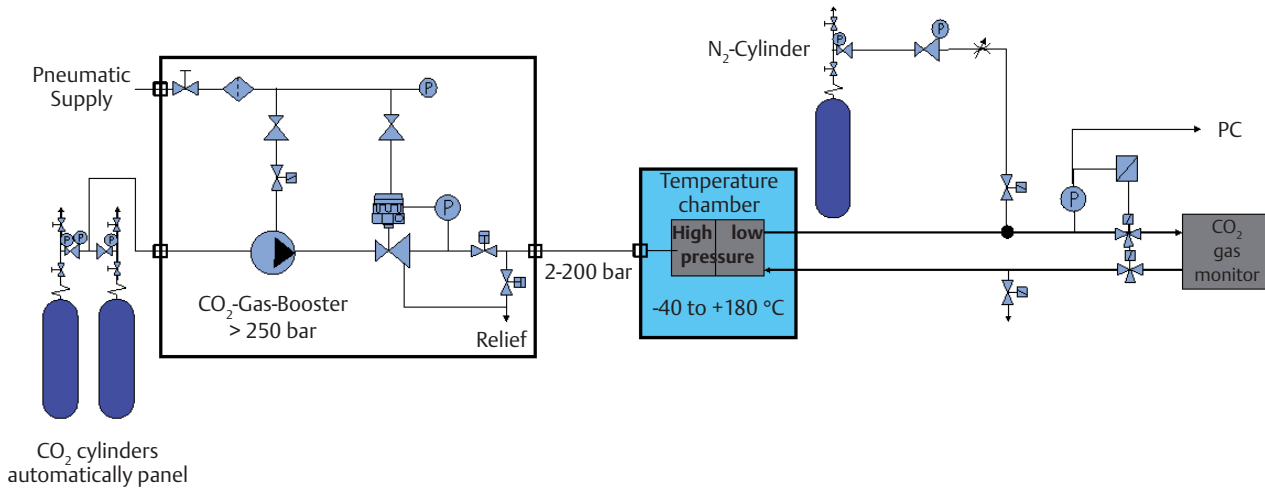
Pneumatic Supply

P

P

P

P

$N_2$-Cylinder

P

PC

P

P

$CO_2$-Gas-Booster
> 250 bar

Relief

2-200 bar

Temperature chamber

High pressure

low pressure

-40 to +180 °C

P

$CO_2$ gas monitor

$CO_2$ cylinders automatically panel